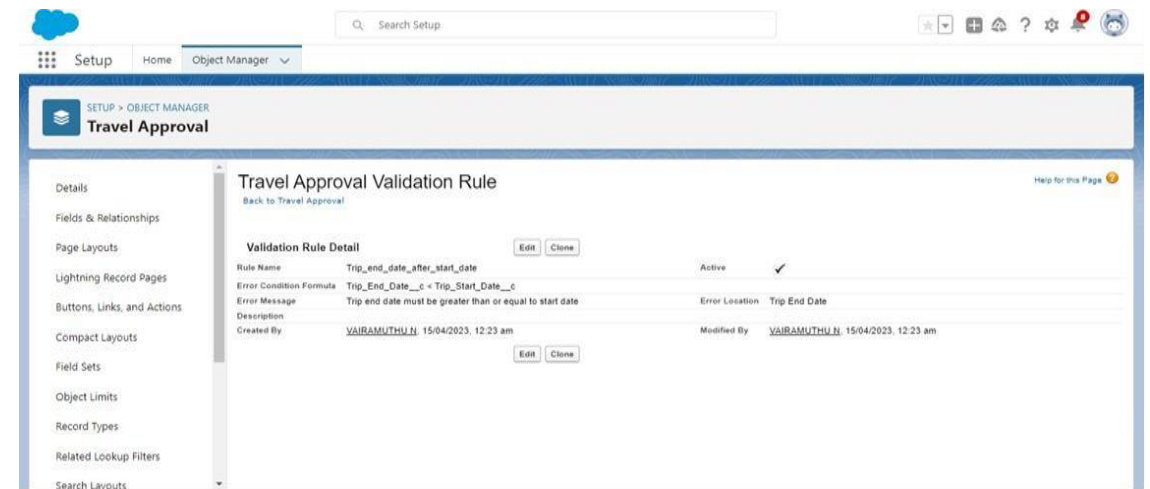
Search Setup

Setup Home Object Manager

SETUP > OBJECT MANAGER
Travel Approval

Details
Fields & Relationships
Page Layouts
Lightning Record Pages
Buttons, Links, and Actions
Compact Layouts
Field Sets
Object Limits
Record Types
Related Lookup Filters
Search Layouts

Travel Approval Validation Rule
Back to Travel Approval

Help for this Page

Validation Rule Detail Edit Clone

| | | | |
|---|---|---|---|
| Rule Name | Trip_end_date_after_start_date | Active | ✓ |
| Error Condition Formula | Trip_End_Date__c < Trip_Start_Date__c | | |
| Error Message | Trip end date must be greater than or equal to start date | Error Location | Trip End Date |
| Description | | | |
| Created By | VAIRAMUTHU N, 15/04/2023, 12:23 am | Modified By | VAIRAMUTHU N, 15/04/2023, 12:23 am |

Edit Clone